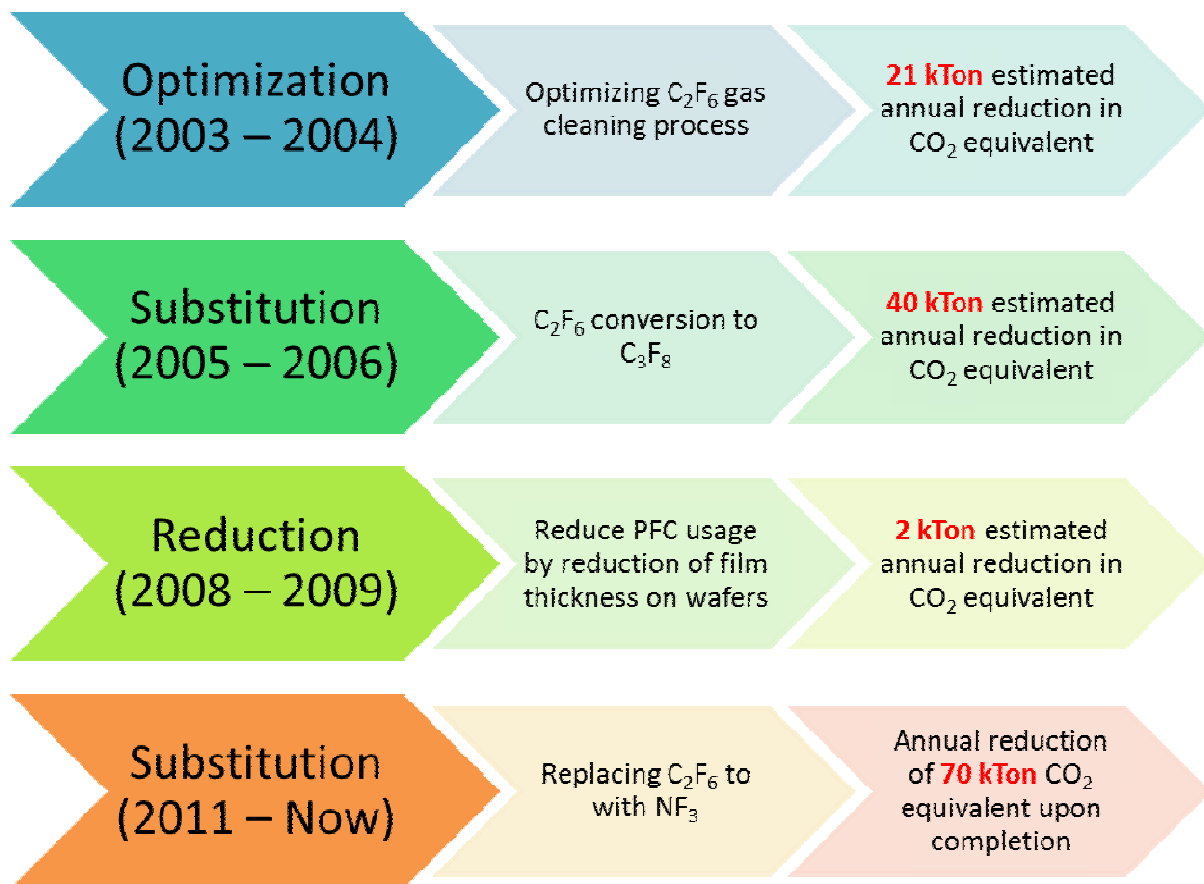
Optimization (2003 – 2004)

Optimizing $C_2F_6$ gas cleaning process

21 kTon estimated annual reduction in $CO_2$ equivalent

Substitution (2005 – 2006)

$C_2F_6$ conversion to $C_3F_8$

40 kTon estimated annual reduction in $CO_2$ equivalent

Reduction (2008 – 2009)

Reduce PFC usage by reduction of film thickness on wafers

2 kTon estimated annual reduction in $CO_2$ equivalent

Substitution (2011 – Now)

Replacing $C_2F_6$ to with $NF_3$

Annual reduction of 70 kTon $CO_2$ equivalent upon completion